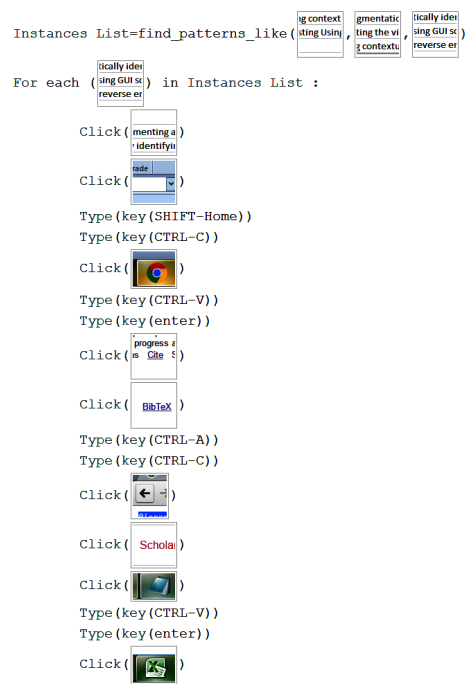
Instances List=find_patterns_like( g context sting Using , gmentatic ting the vi g contextu , tically ider sing GUI sc reverse er )

For each ( tically ider sing GUI sc reverse er ) in Instances List :

Click( menting a identifyi )

Click( rade )

Type(key(SHIFT-Home))

Type(key(CTRL-C))

Click( )

Type(key(CTRL-V))

Type(key(enter))

Click( progress a s Cite S )

Click( BibTeX )

Type(key(CTRL-A))

Type(key(CTRL-C))

Click( )

Click( Schola )

Click( )

Type(key(CTRL-V))

Type(key(enter))

Click( )